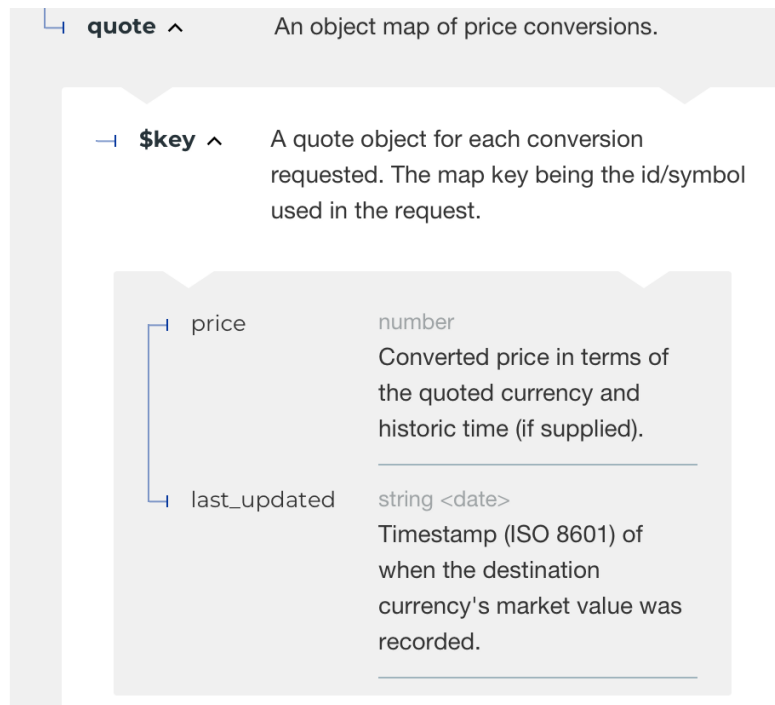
quote ^ An object map of price conversions.

$key ^ A quote object for each conversion requested. The map key being the id/symbol used in the request.

price number
Converted price in terms of the quoted currency and historic time (if supplied).

last_updated string <date>
Timestamp (ISO 8601) of when the destination currency's market value was recorded.